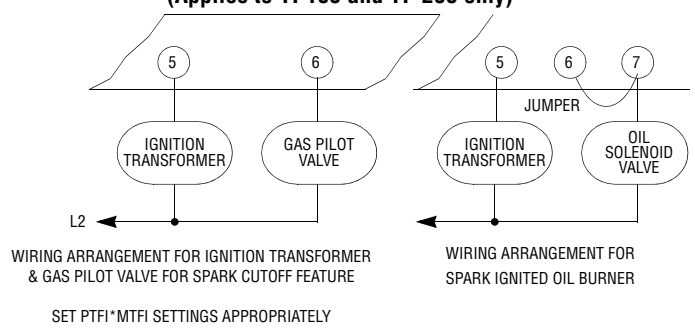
(Applies to YP 100 and YP 200 only)

5

6

IGNITION TRANSFORMER

GAS PILOT VALVE

L2

WIRING ARRANGEMENT FOR IGNITION TRANSFORMER & GAS PILOT VALVE FOR SPARK CUTOFF FEATURE

SET PTFI*MTFI SETTINGS APPROPRIATELY

5

6

7

JUMPER

IGNITION TRANSFORMER

OIL SOLENOID VALVE

WIRING ARRANGEMENT FOR SPARK IGNITED OIL BURNER